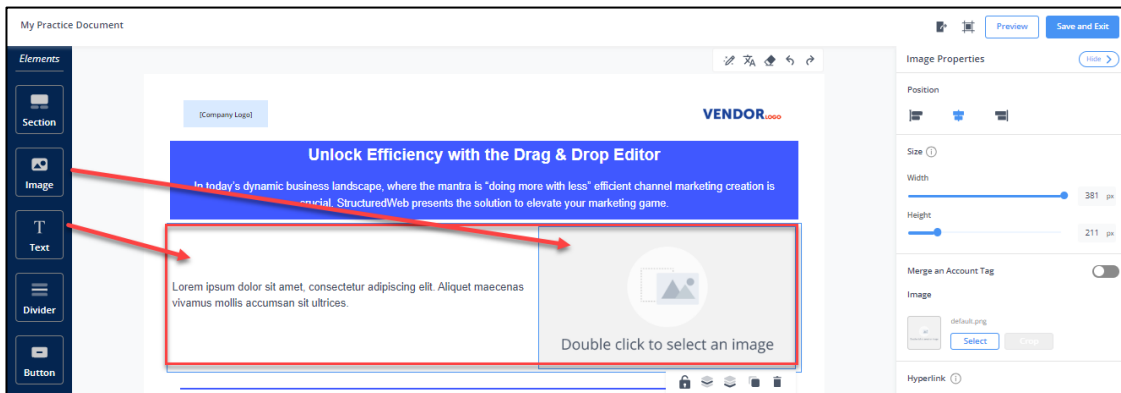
My Practice Document

Preview

Save and Exit

Elements

Section

Image

Text

Divider

Button

[Company Logo]

VENDORLOGO

Unlock Efficiency with the Drag & Drop Editor

In today's dynamic business landscape, where the mantra is "doing more with less" efficient channel marketing creation is crucial. StructuredWeb presents the solution to elevate your marketing game.

Lorem ipsum dolor sit amet, consectetur adipiscing elit. Aliquet maecenas vivamus mollis accumsan sit ultrices.

Double click to select an image

Image Properties

Hide

Position

Size

Width

381 px

Height

211 px

Merge an Account Tag

Image

default.png

Select

Crop

Hyperlink